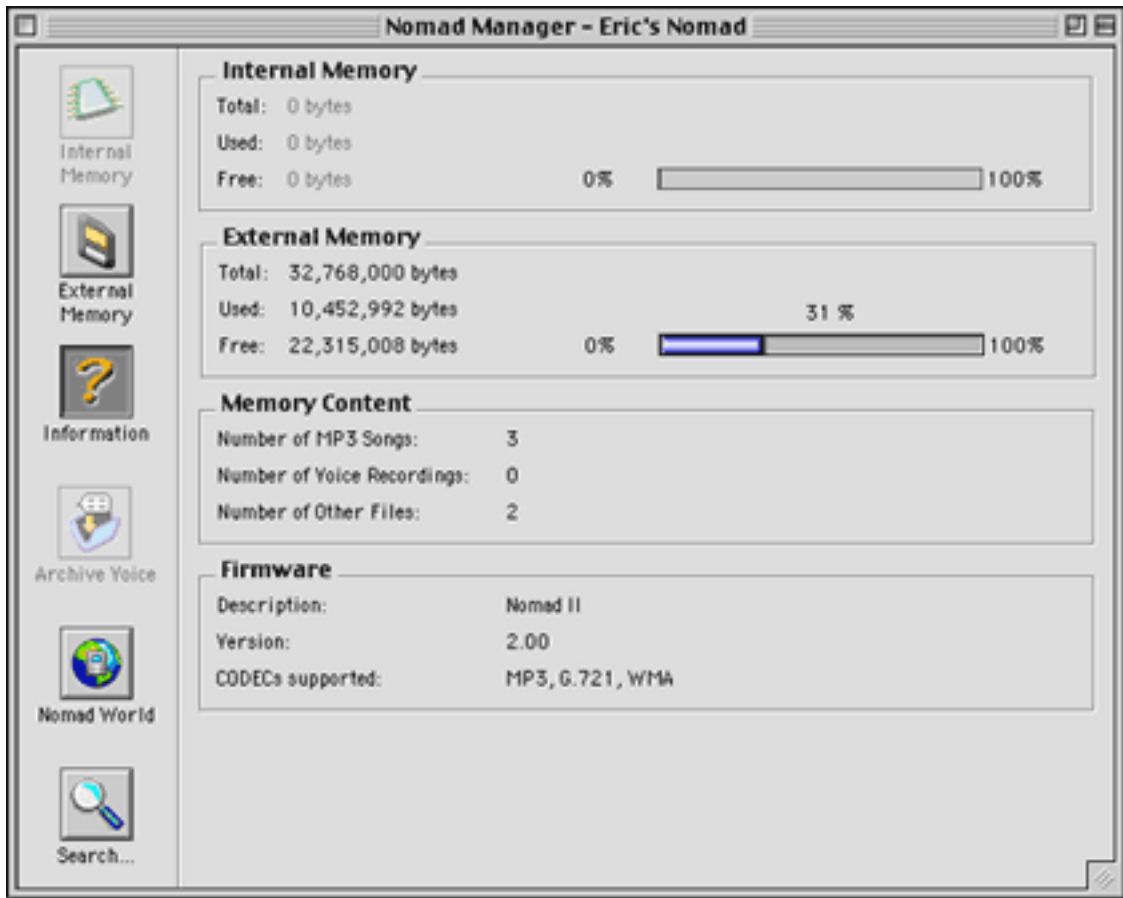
Nomad Manager - Eric's Nomad

Internal Memory

External Memory

Information

Archive Voice

Nomad World

Search...

Internal Memory
Total: 0 bytes
Used: 0 bytes
Free: 0 bytes 0% 100%

External Memory
Total: 32,768,000 bytes
Used: 10,452,992 bytes 31 %
Free: 22,315,008 bytes 0% 100%

Memory Content
Number of MP3 Songs: 3
Number of Voice Recordings: 0
Number of Other Files: 2

Firmware
Description: Nomad II
Version: 2.00
CODECs supported: MP3, G.721, WMA